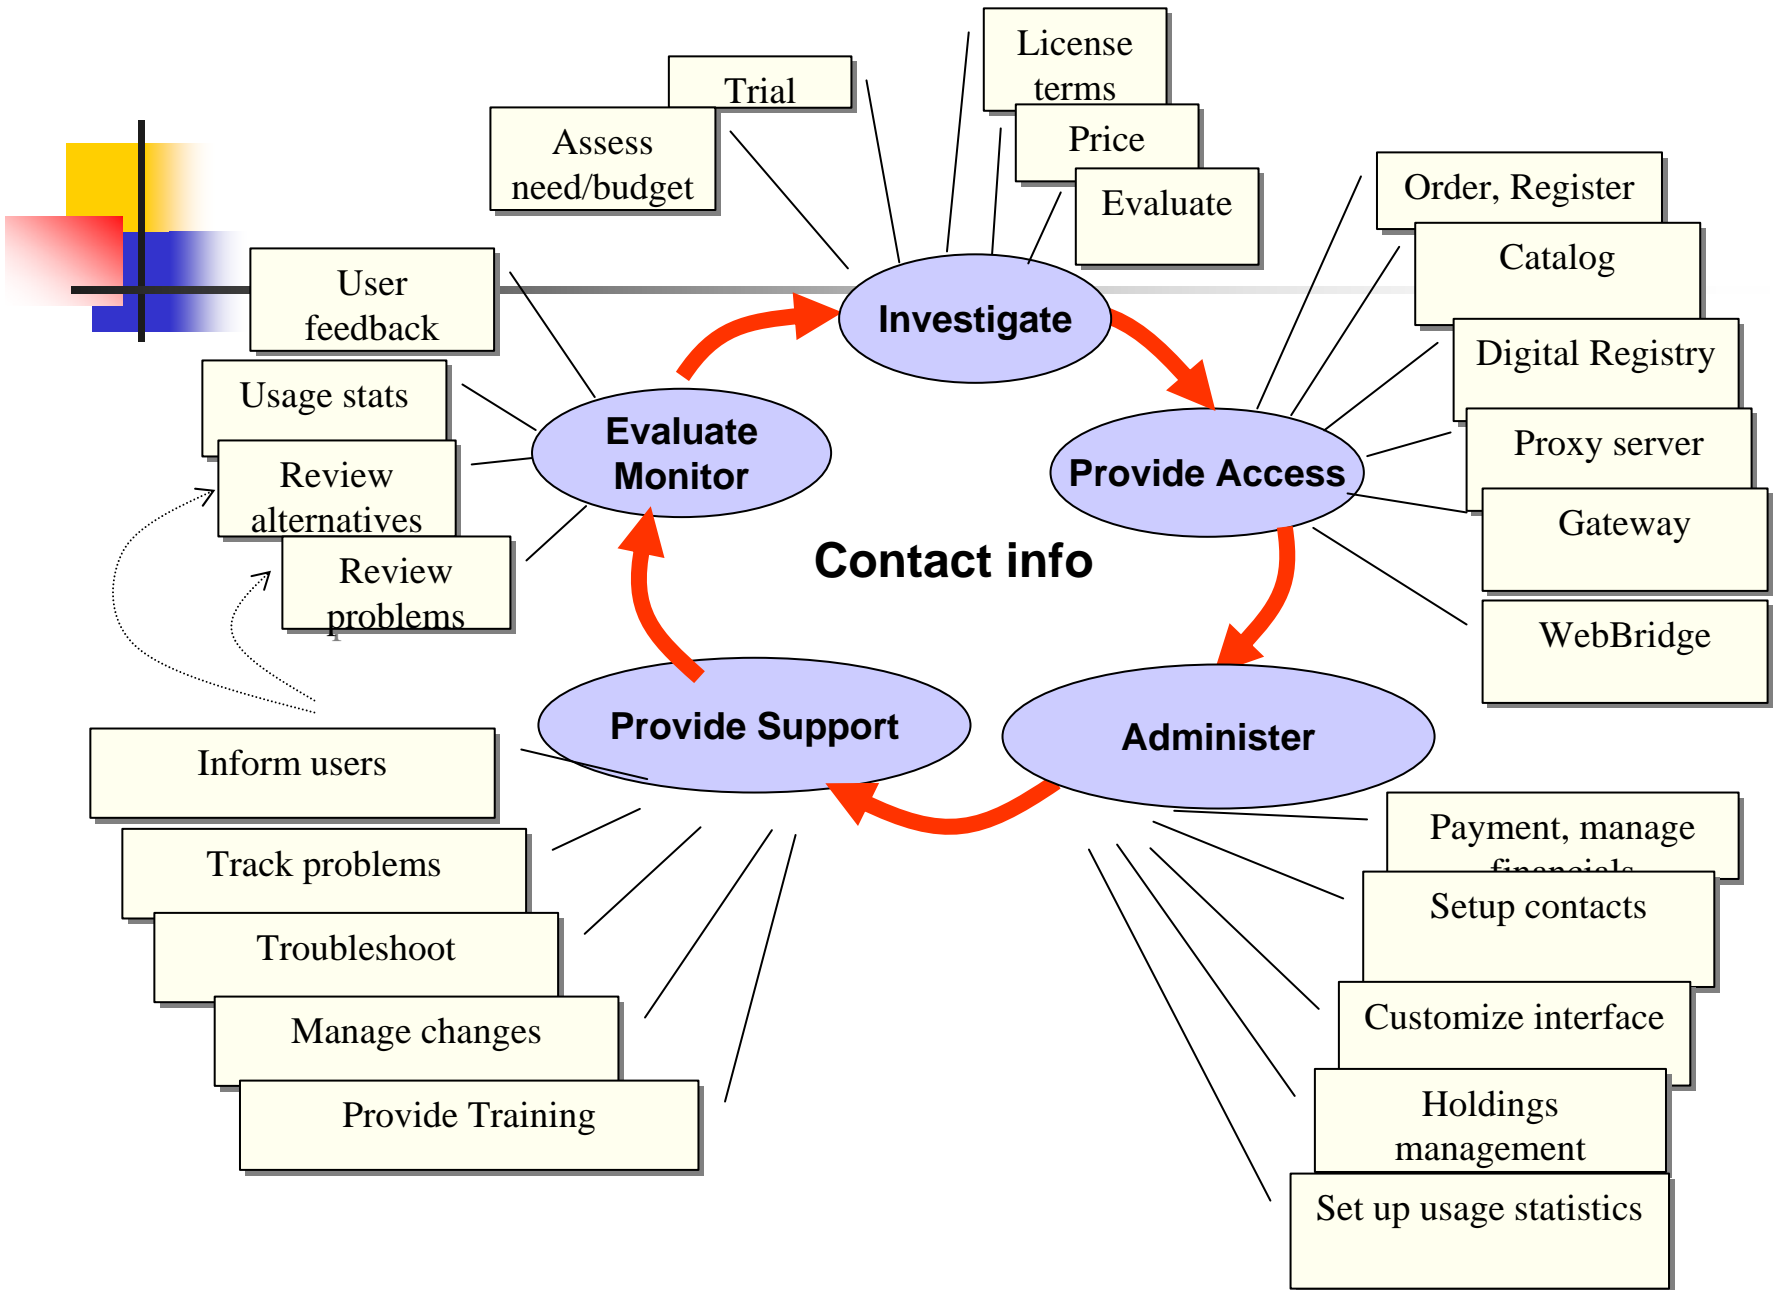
Investigate

Trial

Assess need/budget

License terms

Price

Evaluate

Provide Access

Order, Register

Catalog

Digital Registry

Proxy server

Gateway

WebBridge

Administer

Payment, manage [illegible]

Setup contacts

Customize interface

Holdings management

Set up usage statistics

Provide Support

Inform users

Track problems

Troubleshoot

Manage changes

Provide Training

Evaluate Monitor

User feedback

Usage stats

Review alternatives

Review problems

Contact info